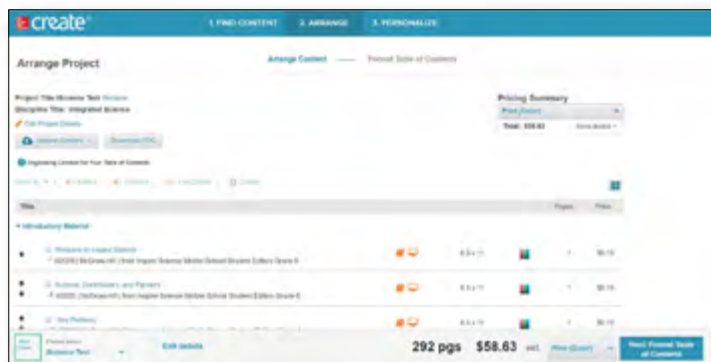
create

1. FIND CONTENT 2. ARRANGE 3. PERSONALIZE

Arrange Project

Arrange Content —— Format Table of Contents

Project Title: Science Test Rename
Discipline Title: Integrated Science
Edit Project Details

Upload Content Download PDF

Organizing Content for Your Table of Contents

Pricing Summary
Print (Color)
Total: $58.63 More Actions

Title Pages Price

Introductory Material

Welcome to Inspire Science
©2020 McGraw-Hill Inspire Science Middle School Student Edition Grade 6
8.5 x 11 $0.19

Science, Distributors, and Payment
©2020 McGraw-Hill Inspire Science Middle School Student Edition Grade 6
8.5 x 11 $0.19

Key Problems
8.5 x 11 $0.19

Science Test Edit details 292 pgs $58.63 est. Print (Color) Next: Format Table of Contents